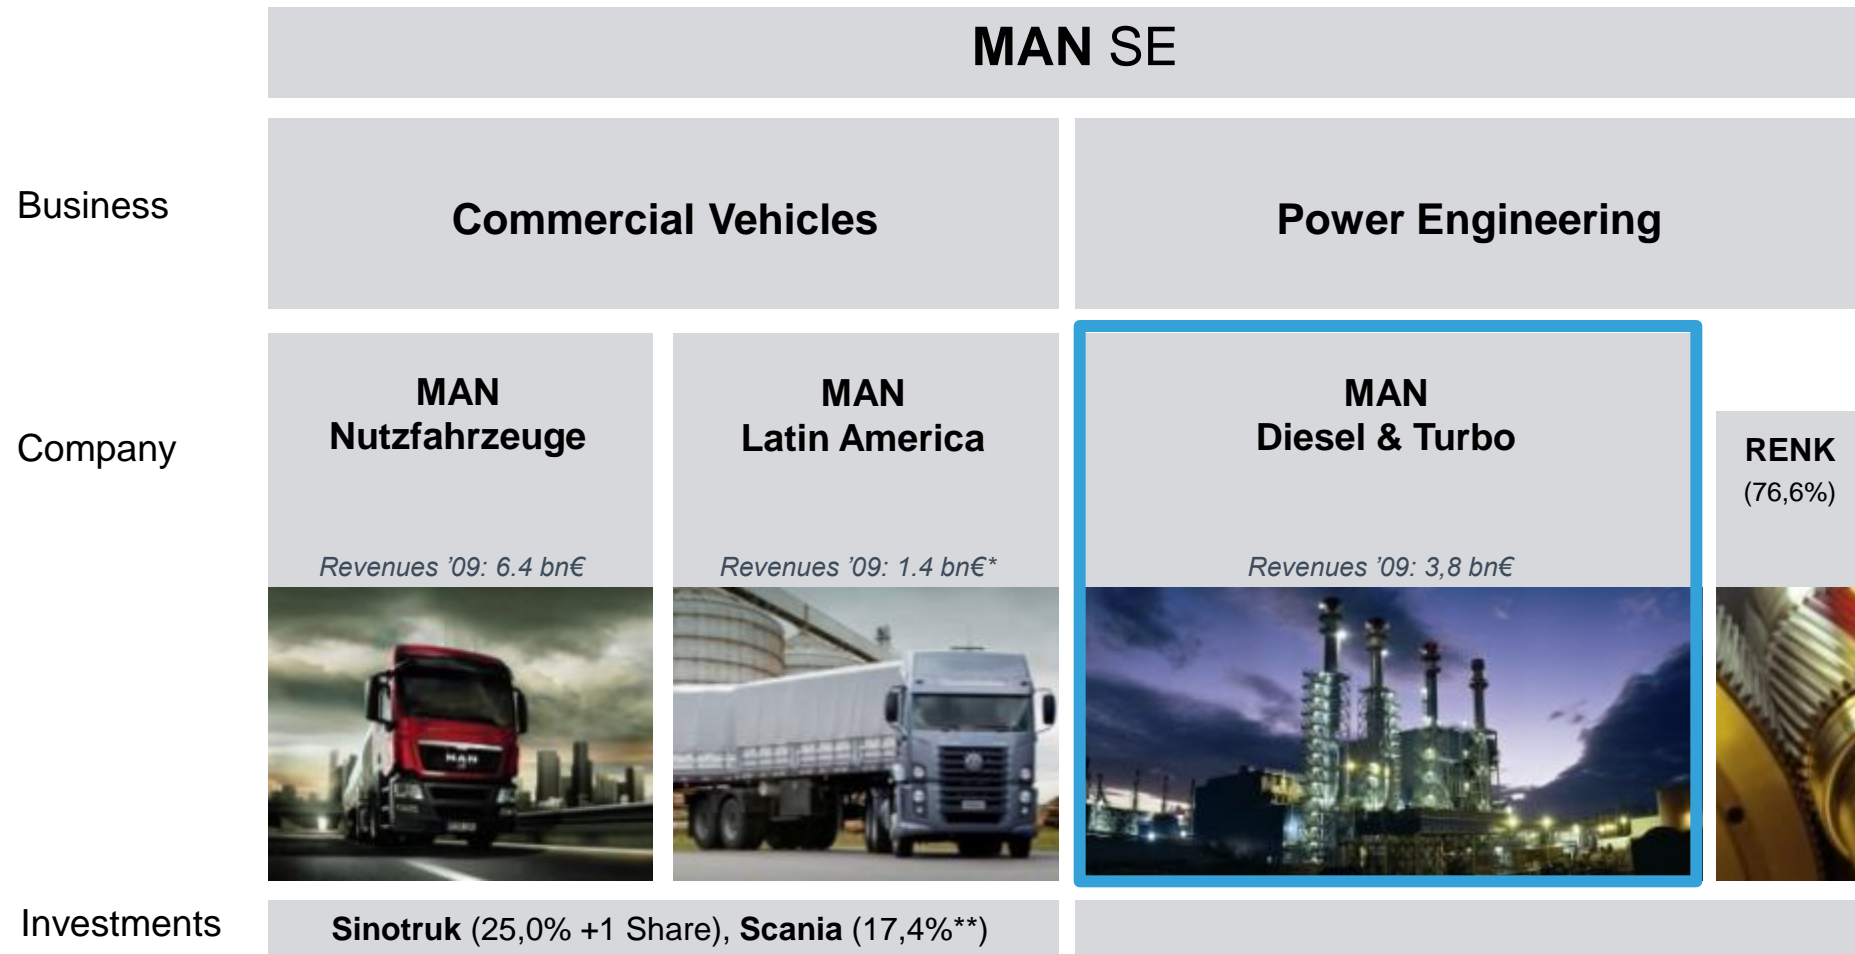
MAN SE

Business

Commercial Vehicles

Power Engineering

Company

MAN Nutzfahrzeuge

Revenues '09: 6.4 bn€

MAN Latin America

Revenues '09: 1.4 bn€*

MAN Diesel & Turbo

Revenues '09: 3,8 bn€

RENK (76,6%)

Investments

Sinotruk (25,0% +1 Share), Scania (17,4%**)